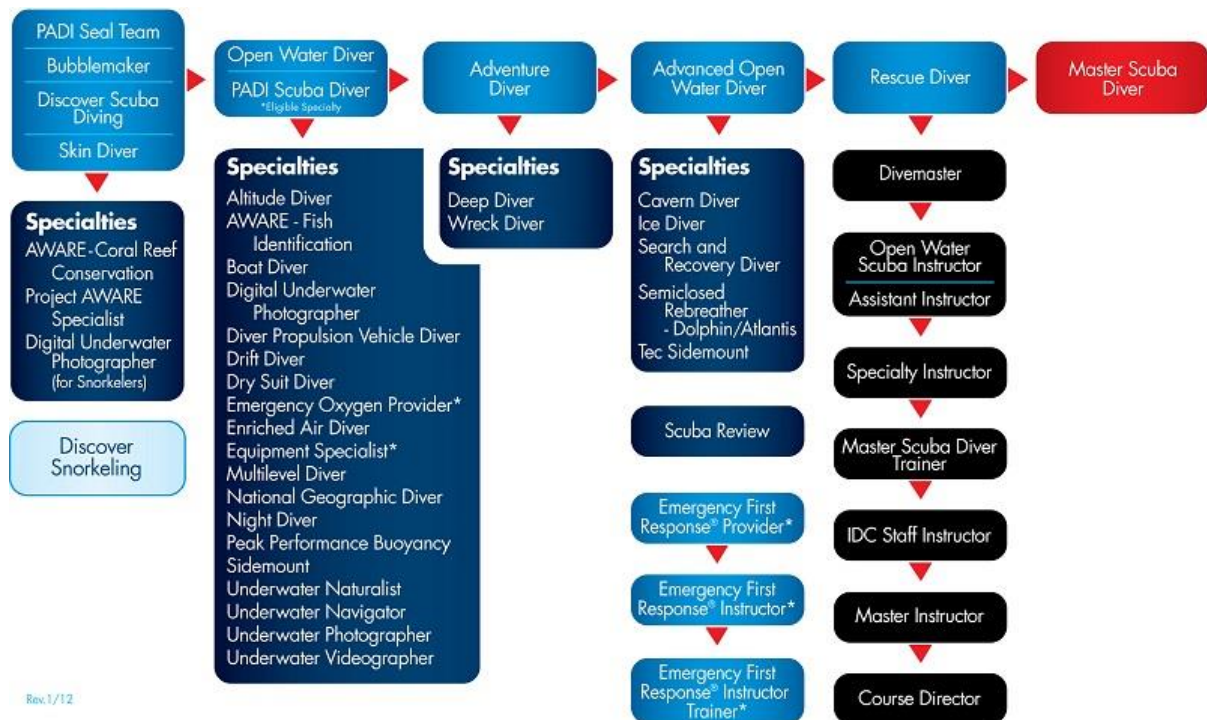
PADI Seal Team
Bubblemaker
Discover Scuba Diving
Skin Diver

Open Water Diver
PADI Scuba Diver
*Eligible Specialty

Adventure Diver

Advanced Open Water Diver

Rescue Diver

Master Scuba Diver

Specialties
AWARE-Coral Reef Conservation
Project AWARE Specialist
Digital Underwater Photographer (for Snorkelers)

Discover Snorkeling

Specialties
Altitude Diver
AWARE - Fish Identification
Boat Diver
Digital Underwater Photographer
Diver Propulsion Vehicle Diver
Drift Diver
Dry Suit Diver
Emergency Oxygen Provider*
Enriched Air Diver
Equipment Specialist*
Multilevel Diver
National Geographic Diver
Night Diver
Peak Performance Buoyancy
Sidemount
Underwater Naturalist
Underwater Navigator
Underwater Photographer
Underwater Videographer

Specialties
Deep Diver
Wreck Diver

Specialties
Cavern Diver
Ice Diver
Search and Recovery Diver
Semiclosed Rebreather - Dolphin/Atlantis
Tec Sidemount

Scuba Review

Emergency First Response® Provider*

Emergency First Response® Instructor*

Emergency First Response® Instructor Trainer*

Divemaster

Open Water Scuba Instructor
Assistant Instructor

Specialty Instructor

Master Scuba Diver Trainer

IDC Staff Instructor

Master Instructor

Course Director

Rev.1/12